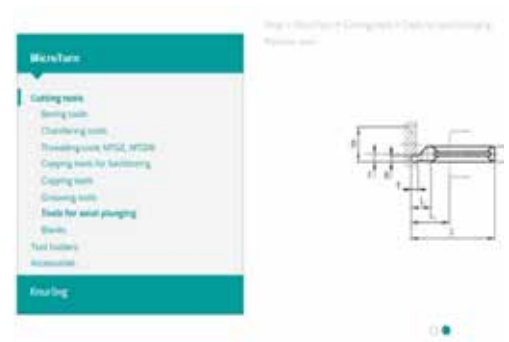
MicroTurn

Cutting tools
Boring tools
Chamfering tools
Threading tools MTSD, MTDN
Copying tools for backboring
Copying tools
Grooving tools
Tools for axial plunging
Blanks
Tool holders
Accessories

Knurling

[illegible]

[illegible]